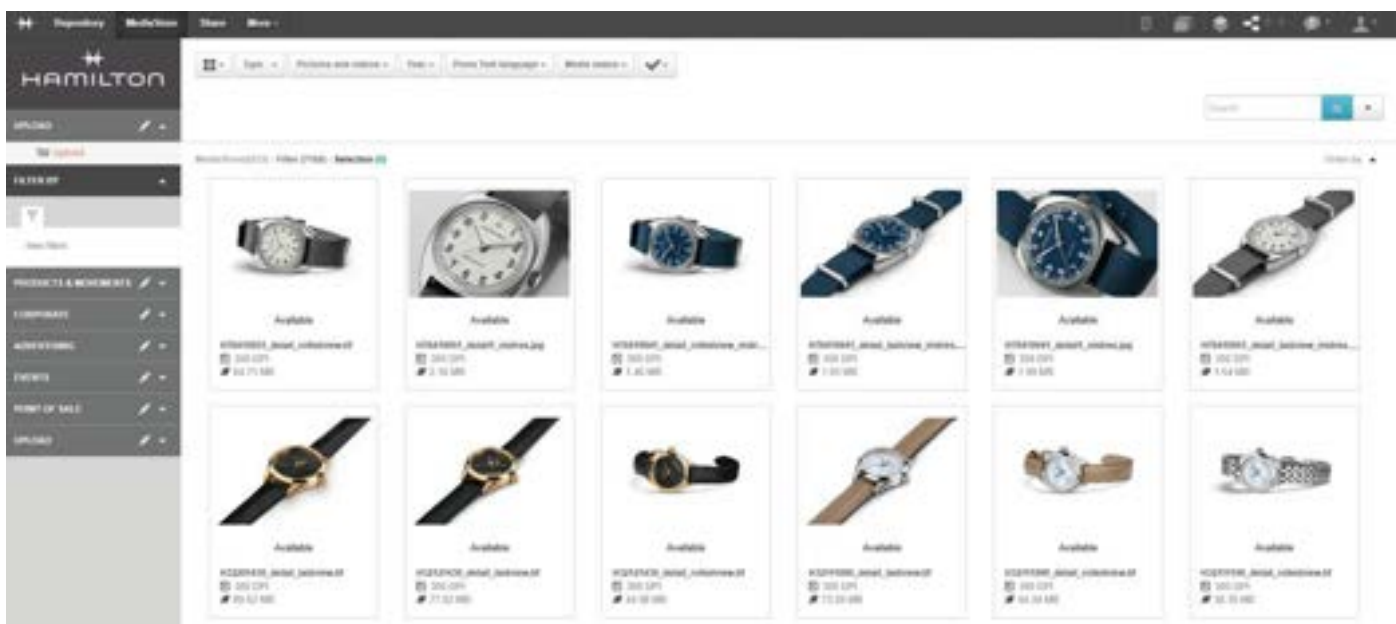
Repository MediaStore Share More

HAMILTON

UPLOAD

Upload

FILTER BY

PRODUCTS & MOVEMENTS

CORPORATE

ADVERTISING

EVENTS

POINT OF SALE

UPLOAD

Type Pictures and videos Year Photo Text language Media status

Search

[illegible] Filter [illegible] Selection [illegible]

Order by

Available

Available

Available

Available

Available

Available

Available

Available

Available

Available

Available

Available